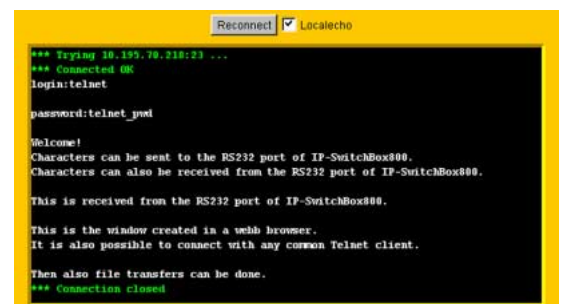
Reconnect Localecho

*** Trying 10.195.70.218:23 ...
*** Connected OK
login:telnet

password:telnet_pwd

Welcome!
Characters can be sent to the RS232 port of IP-SwitchBox800.
Characters can also be received from the RS232 port of IP-SwitchBox800.

This is received from the RS232 port of IP-SwitchBox800.

This is the window created in a webb browser.
It is also possible to connect with any common Telnet client.

Then also file transfers can be done.
*** Connection closed